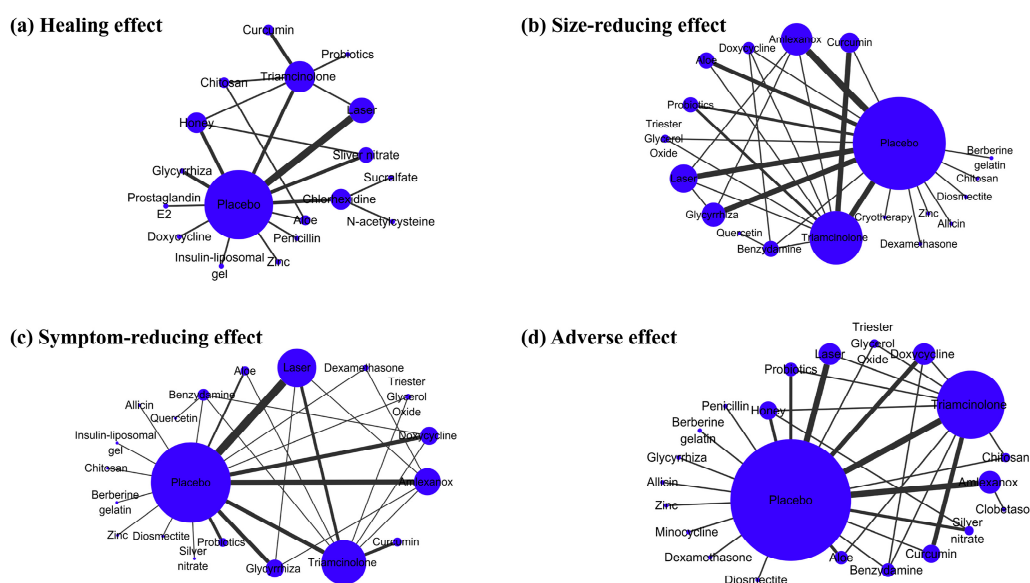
(a) Healing effect

Curcumin
Probiotics
Chitosan
Triamcinolone
Laser
Honey
Silver nitrate
Glycyrrhiza
Sucralfate
Prostaglandin E2
Placebo
Chlorhexidine
Aloe
N-acetylcysteine
Doxycycline
Penicillin
Insulin-liposomal gel
Zinc

(b) Size-reducing effect

Amlexanox
Curcumin
Doxycycline
Aloe
Probiotics
Triester Glycerol Oxide
Placebo
Berberine gelatin
Chitosan
Diosmectite
Laser
Zinc
Allicin
Glycyrrhiza
Cryotherapy
Dexamethasone
Quercetin
Triamcinolone
Benzydamine

(c) Symptom-reducing effect

Aloe
Laser
Dexamethasone
Benzydamine
Triester Glycerol Oxide
Allicin
Quercetin
Insulin-liposomal gel
Doxycycline
Chitosan
Placebo
Amlexanox
Berberine gelatin
Zinc
Diosmectite
Probiotics
Silver nitrate
Curcumin
Glycyrrhiza
Triamcinolone

(d) Adverse effect

Triester Glycerol Oxide
Laser
Doxycycline
Probiotics
Triamcinolone
Penicillin
Honey
Berberine gelatin
Chitosan
Glycyrrhiza
Allicin
Amlexanox
Zinc
Placebo
Clobetaso
Silver nitrate
Minocycline
Curcumin
Dexamethasone
Aloe
Benzydamine
Diosmectite